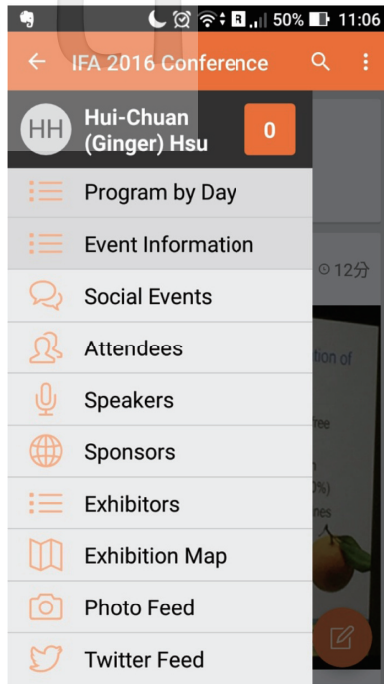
R 50% 11:06

IFA 2016 Conference

HH Hui-Chuan (Ginger) Hsu 0

Program by Day

Event Information

Social Events

Attendees

Speakers

Sponsors

Exhibitors

Exhibition Map

Photo Feed

Twitter Feed

12分

tion of

ree

%)

nes